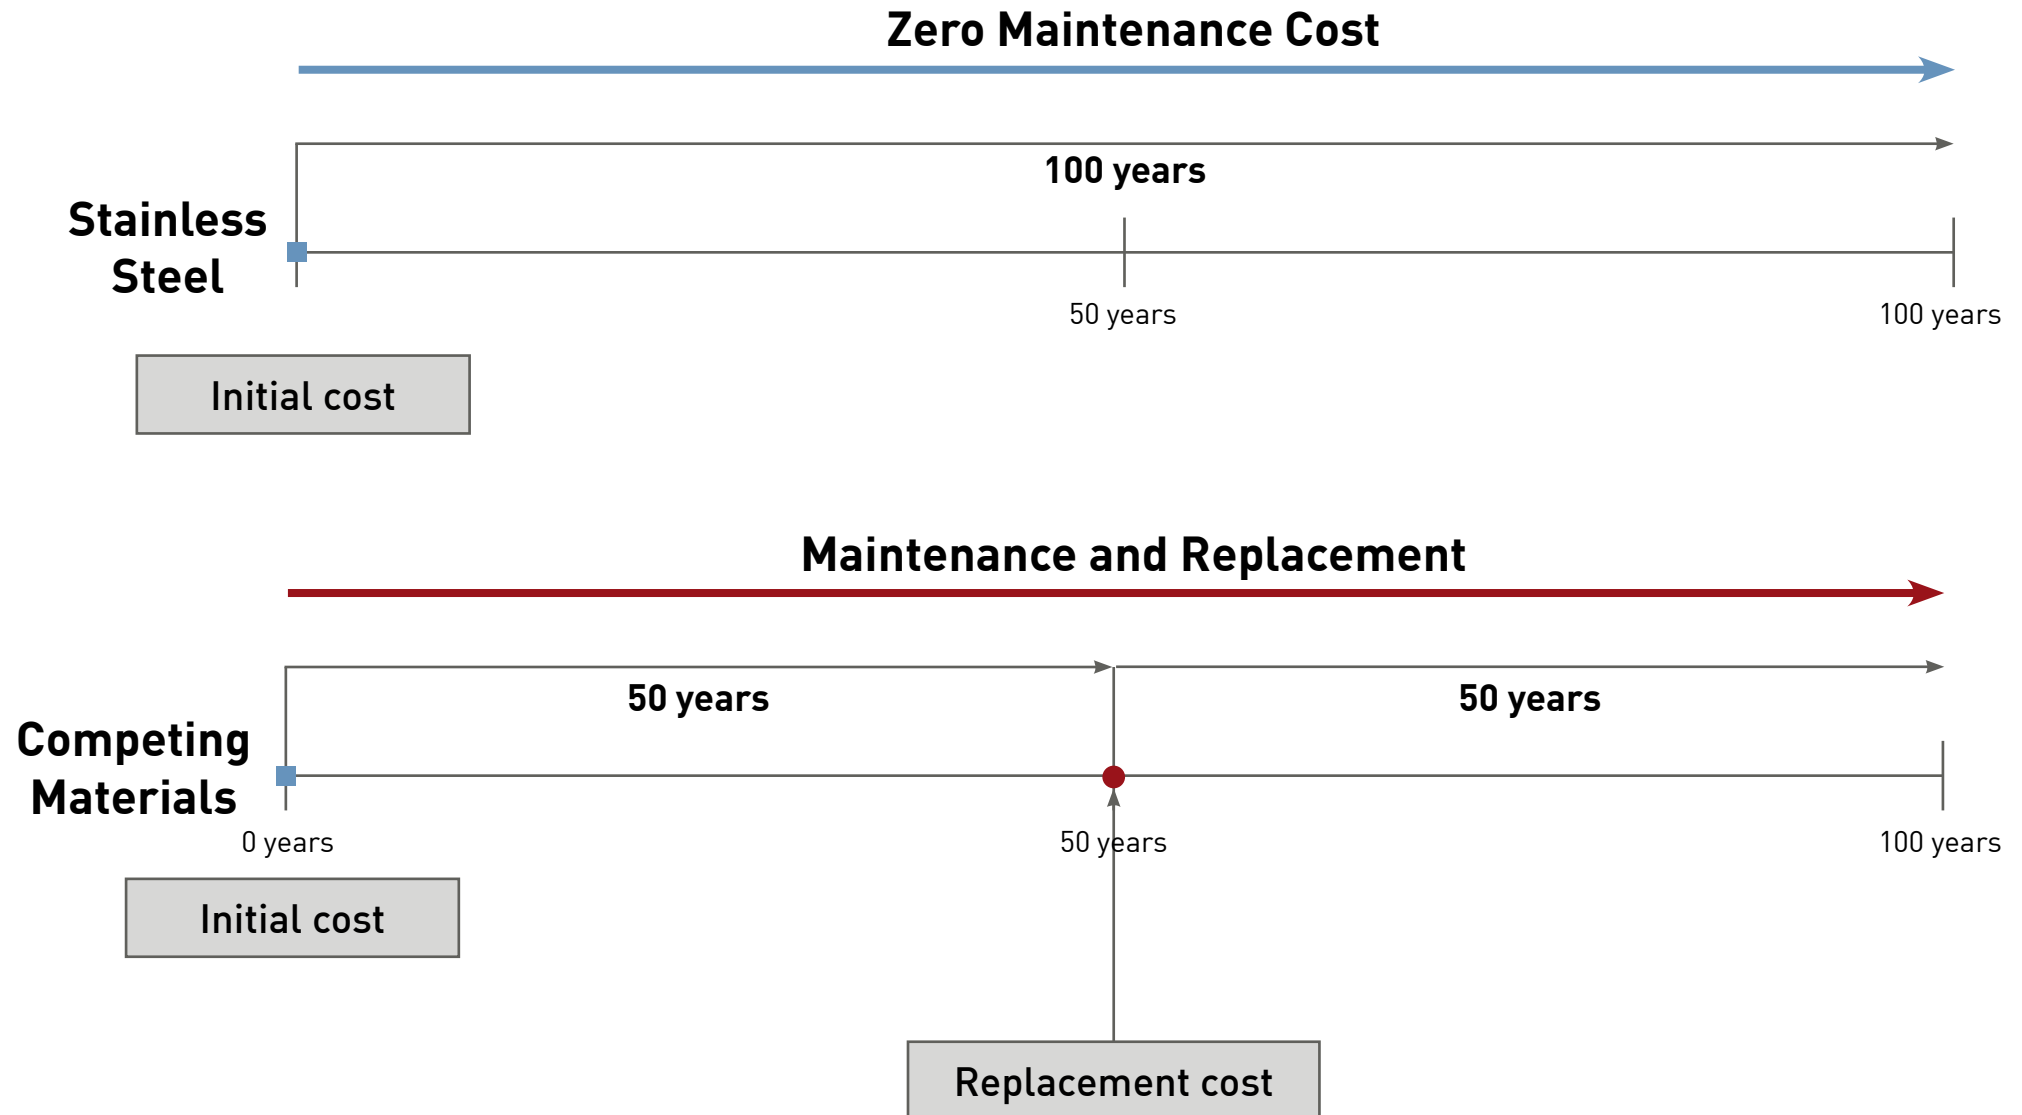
Zero Maintenance Cost

100 years

Stainless Steel

50 years

100 years

Initial cost

Maintenance and Replacement

50 years

50 years

Competing Materials

0 years

50 years

100 years

Initial cost

Replacement cost